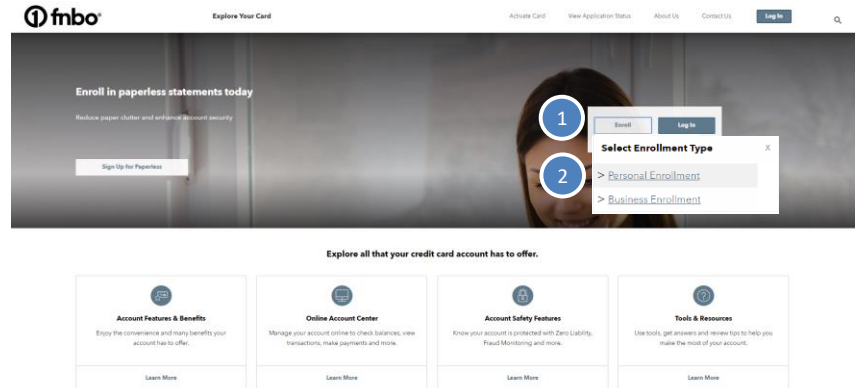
fnbo®

Explore Your Card

Activate Card View Application Status About Us Contact Us Log In

Enroll in paperless statements today

Reduce paper clutter and enhance account security

Sign Up for Paperless

1

Enroll Log In

Select Enrollment Type X

2

> Personal Enrollment

> Business Enrollment

Explore all that your credit card account has to offer.

Account Features & Benefits

Enjoy the convenience and many benefits your account has to offer.

Learn More

Online Account Center

Manage your account online to check balances, view transactions, make payments and more.

Learn More

Account Safety Features

Know your account is protected with Zero Liability, Fraud Monitoring and more.

Learn More

Tools & Resources

Use tools, get answers and review tips to help you make the most of your account.

Learn More